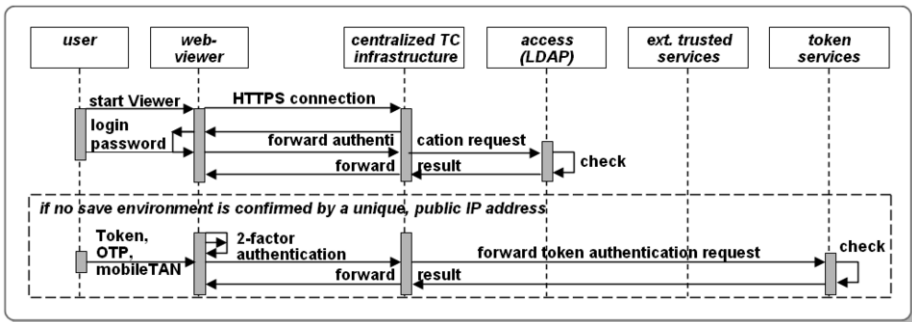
user

web-viewer

centralized TC infrastructure

access (LDAP)

ext. trusted services

token services

start Viewer

HTTPS connection

login password

forward authenti cation request

check

forward

result

if no save environment is confirmed by a unique, public IP address

Token, OTP, mobileTAN

2-factor authentication

forward token authentication request

check

forward

result